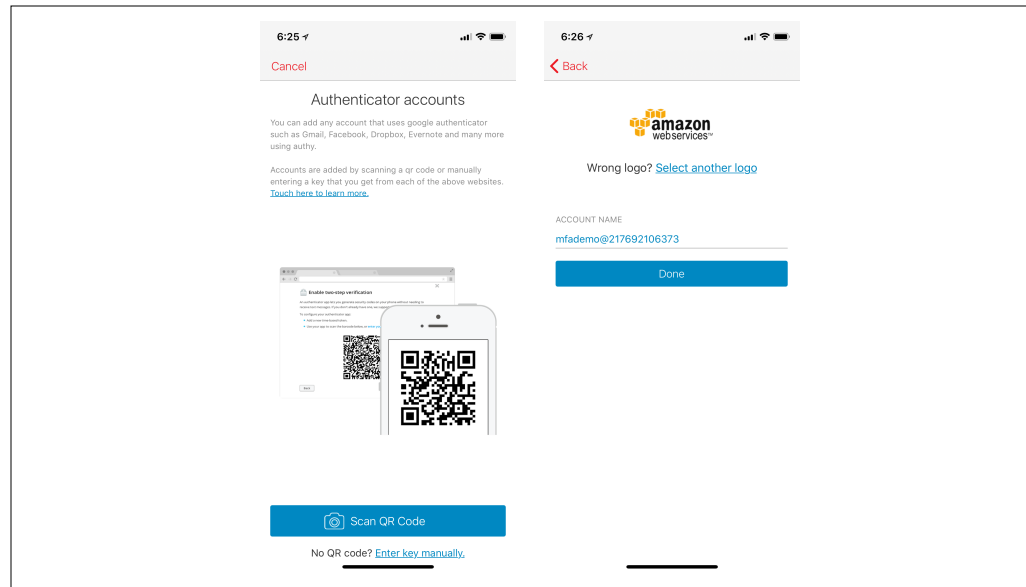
6:25

Cancel

Authenticator accounts

You can add any account that uses google authenticator such as Gmail, Facebook, Dropbox, Evernote and many more using authy.

Accounts are added by scanning a qr code or manually entering a key that you get from each of the above websites. Touch here to learn more.

Enable two-step verification

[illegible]

Scan QR Code

No QR code? Enter key manually.

6:26

Back

amazon web services™

Wrong logo? Select another logo

ACCOUNT NAME

mfademo@217692106373

Done